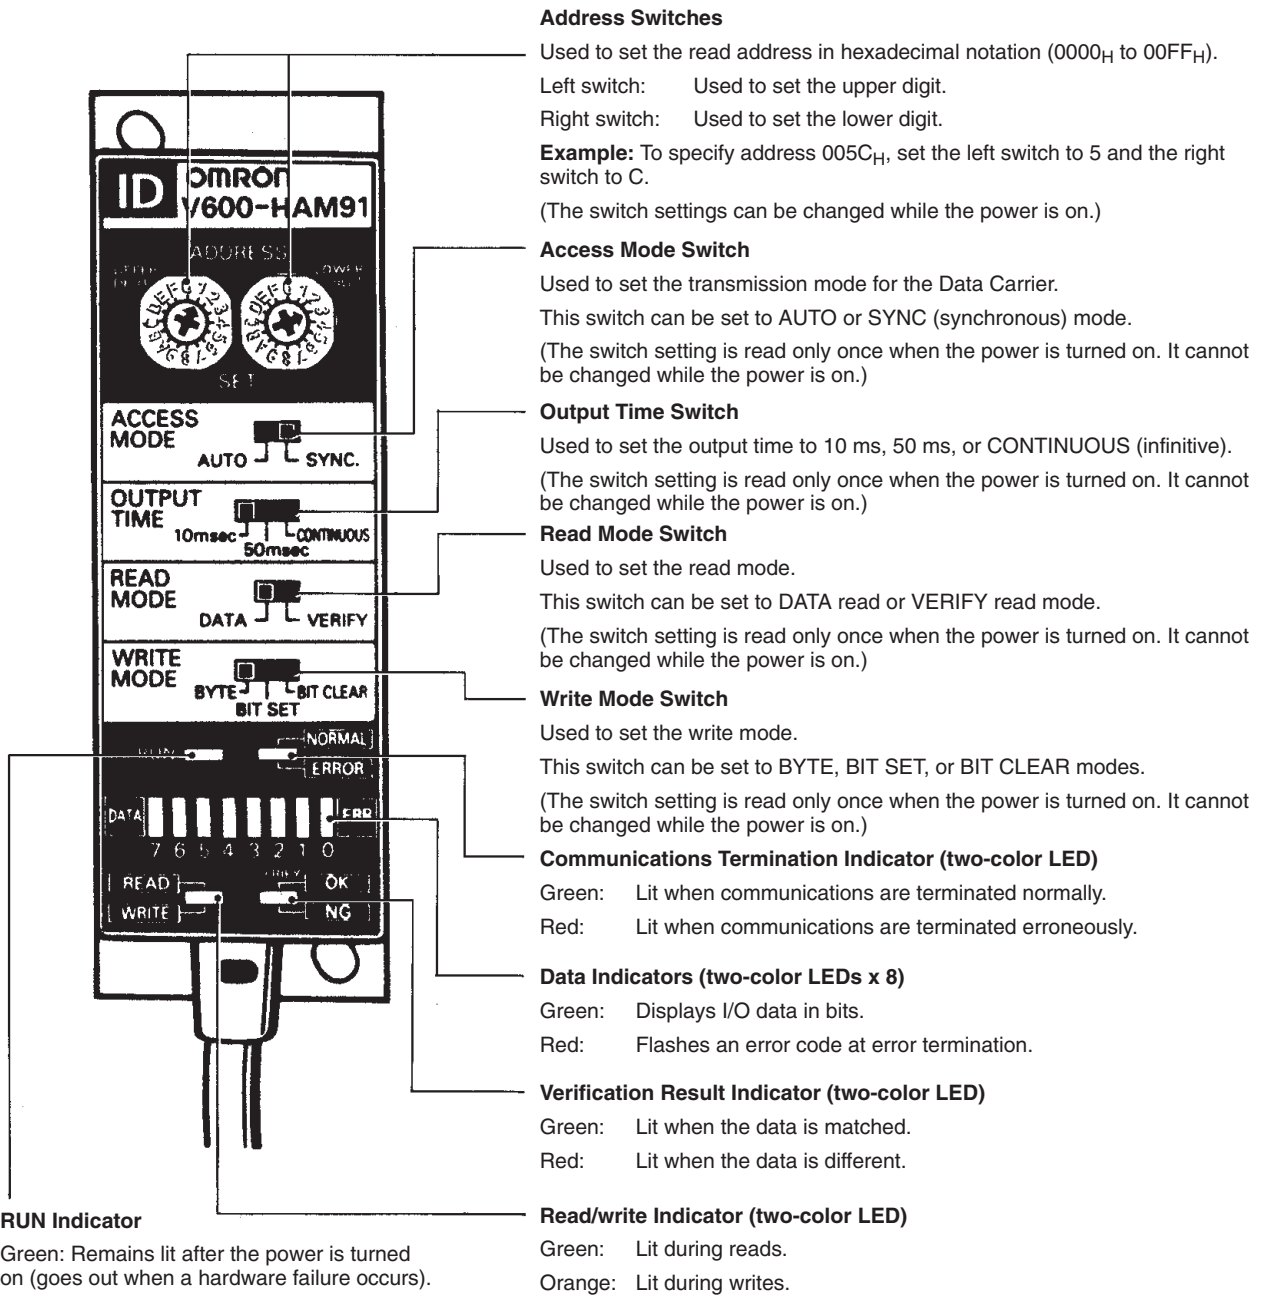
ID omron V600-HAM91

ADDRESS

SET

ACCESS MODE AUTO SYNC.

OUTPUT TIME 10msec 50msec CONTINUOUS

READ MODE DATA VERIFY

WRITE MODE BYTE BIT SET BIT CLEAR

NORMAL ERROR

DATA 7 6 5 4 3 2 1 0 ERR

READ WRITE OK NG

Address Switches

Used to set the read address in hexadecimal notation ($0000_H$ to $00FF_H$).

Left switch: Used to set the upper digit.

Right switch: Used to set the lower digit.

Example: To specify address $005C_H$, set the left switch to 5 and the right switch to C.

(The switch settings can be changed while the power is on.)

Access Mode Switch

Used to set the transmission mode for the Data Carrier.

This switch can be set to AUTO or SYNC (synchronous) mode.

(The switch setting is read only once when the power is turned on. It cannot be changed while the power is on.)

Output Time Switch

Used to set the output time to 10 ms, 50 ms, or CONTINUOUS (infinitive).

(The switch setting is read only once when the power is turned on. It cannot be changed while the power is on.)

Read Mode Switch

Used to set the read mode.

This switch can be set to DATA read or VERIFY read mode.

(The switch setting is read only once when the power is turned on. It cannot be changed while the power is on.)

Write Mode Switch

Used to set the write mode.

This switch can be set to BYTE, BIT SET, or BIT CLEAR modes.

(The switch setting is read only once when the power is turned on. It cannot be changed while the power is on.)

Communications Termination Indicator (two-color LED)

Green: Lit when communications are terminated normally.

Red: Lit when communications are terminated erroneously.

Data Indicators (two-color LEDs x 8)

Green: Displays I/O data in bits.

Red: Flashes an error code at error termination.

Verification Result Indicator (two-color LED)

Green: Lit when the data is matched.

Red: Lit when the data is different.

RUN Indicator

Green: Remains lit after the power is turned on (goes out when a hardware failure occurs).

Read/write Indicator (two-color LED)

Green: Lit during reads.

Orange: Lit during writes.